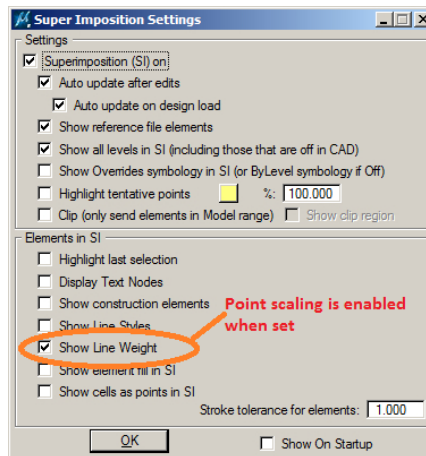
Super Imposition Settings

Settings

Superimposition (SI) on

Auto update after edits

Auto update on design load

Show reference file elements

Show all levels in SI (including those that are off in CAD)

Show Overrides symbology in SI (or ByLevel symbology if Off)

Highlight tentative points

%: 100.000

Clip (only send elements in Model range)

Show clip region

Elements in SI

Highlight last selection

Display Text Nodes

Show construction elements

Show Line Styles

Show Line Weight

Show element fill in SI

Show cells as points in SI

Point scaling is enabled when set

Stroke tolerance for elements: 1.000

OK

Show On Startup